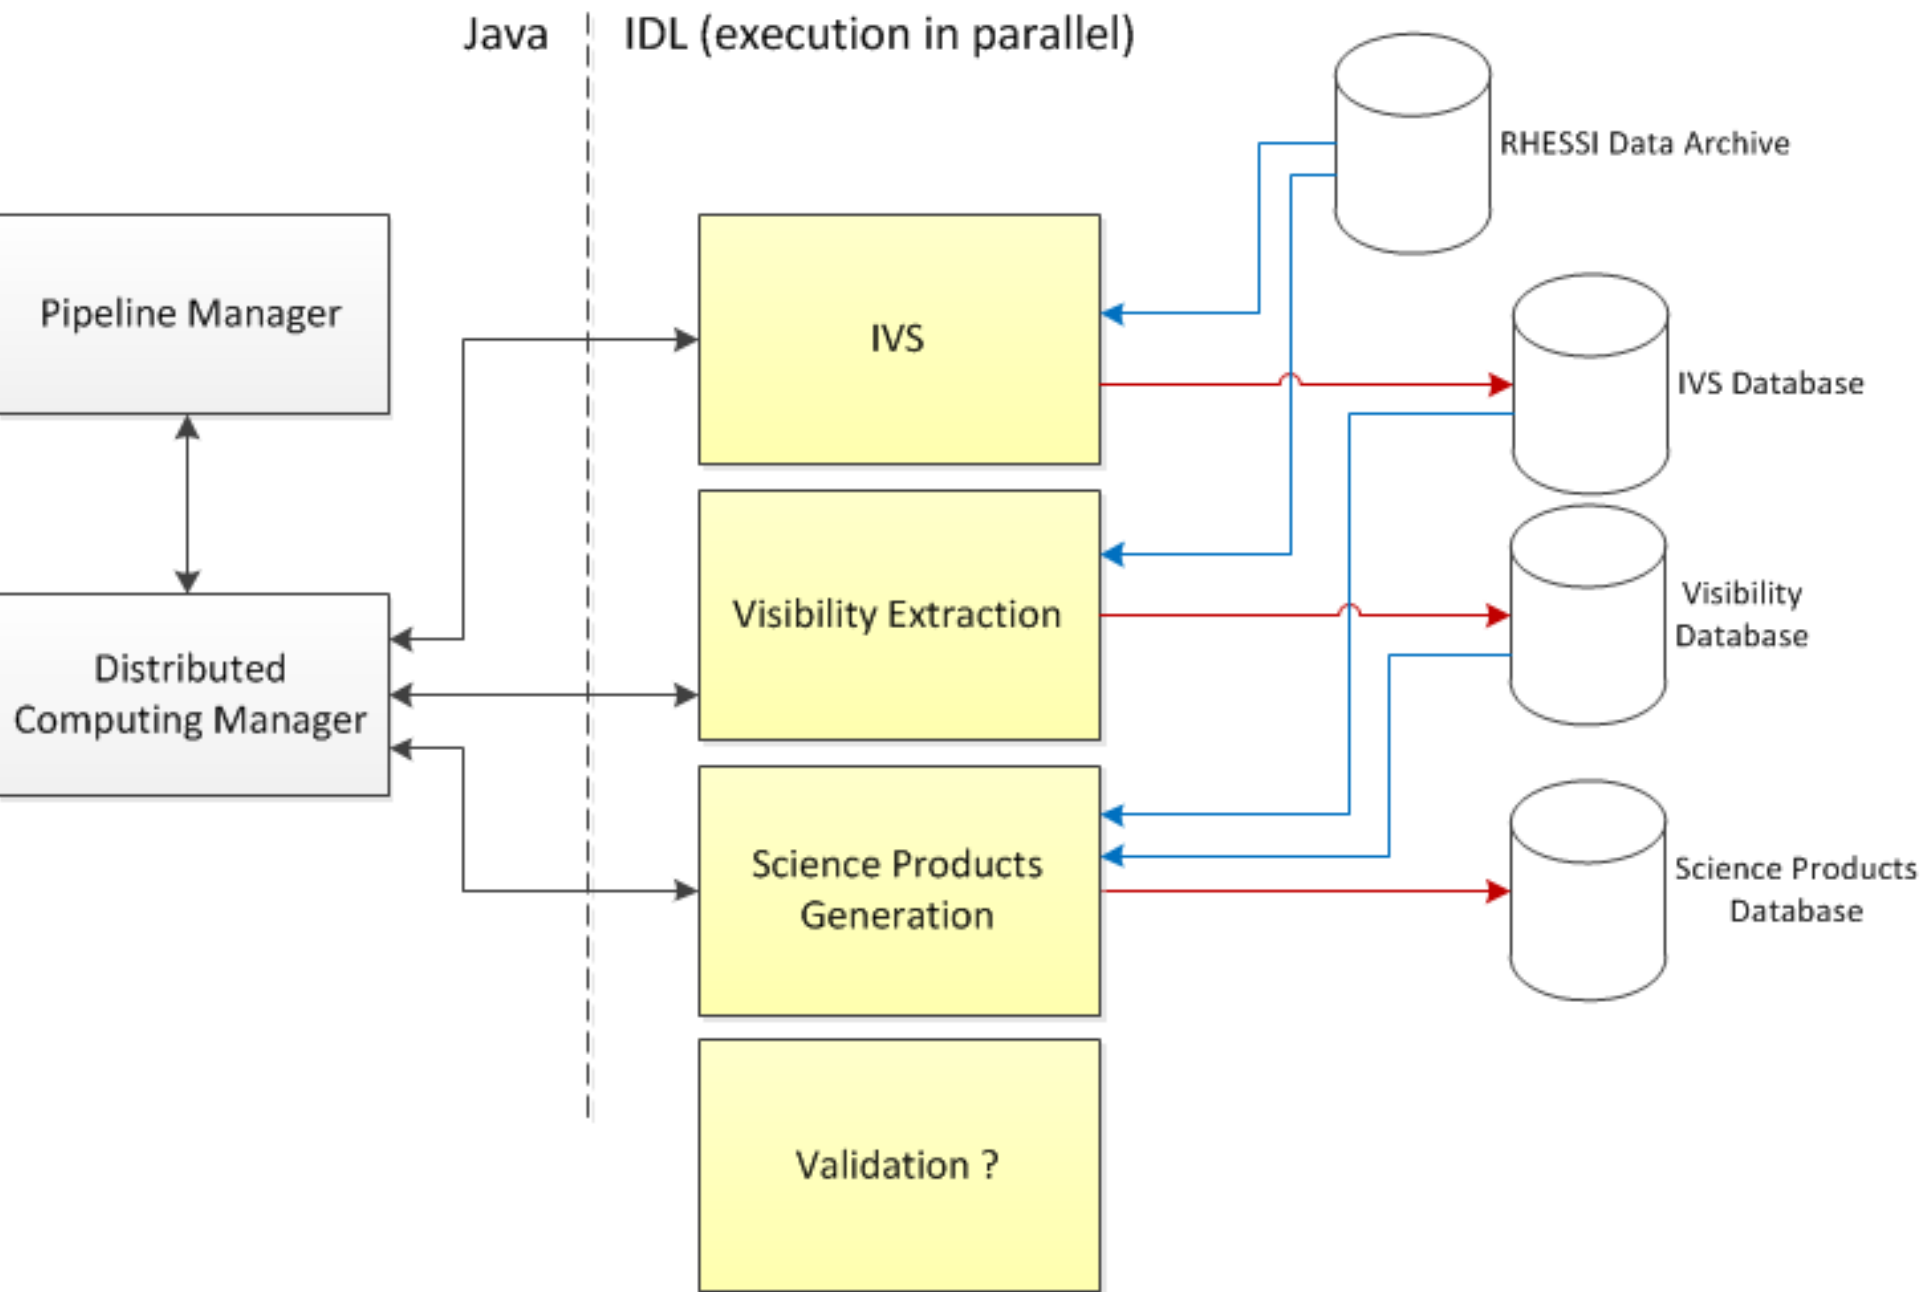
Java

IDL (execution in parallel)

Pipeline Manager

Distributed Computing Manager

IVS

Visibility Extraction

Science Products Generation

Validation ?

RHESSI Data Archive

IVS Database

Visibility Database

Science Products Database